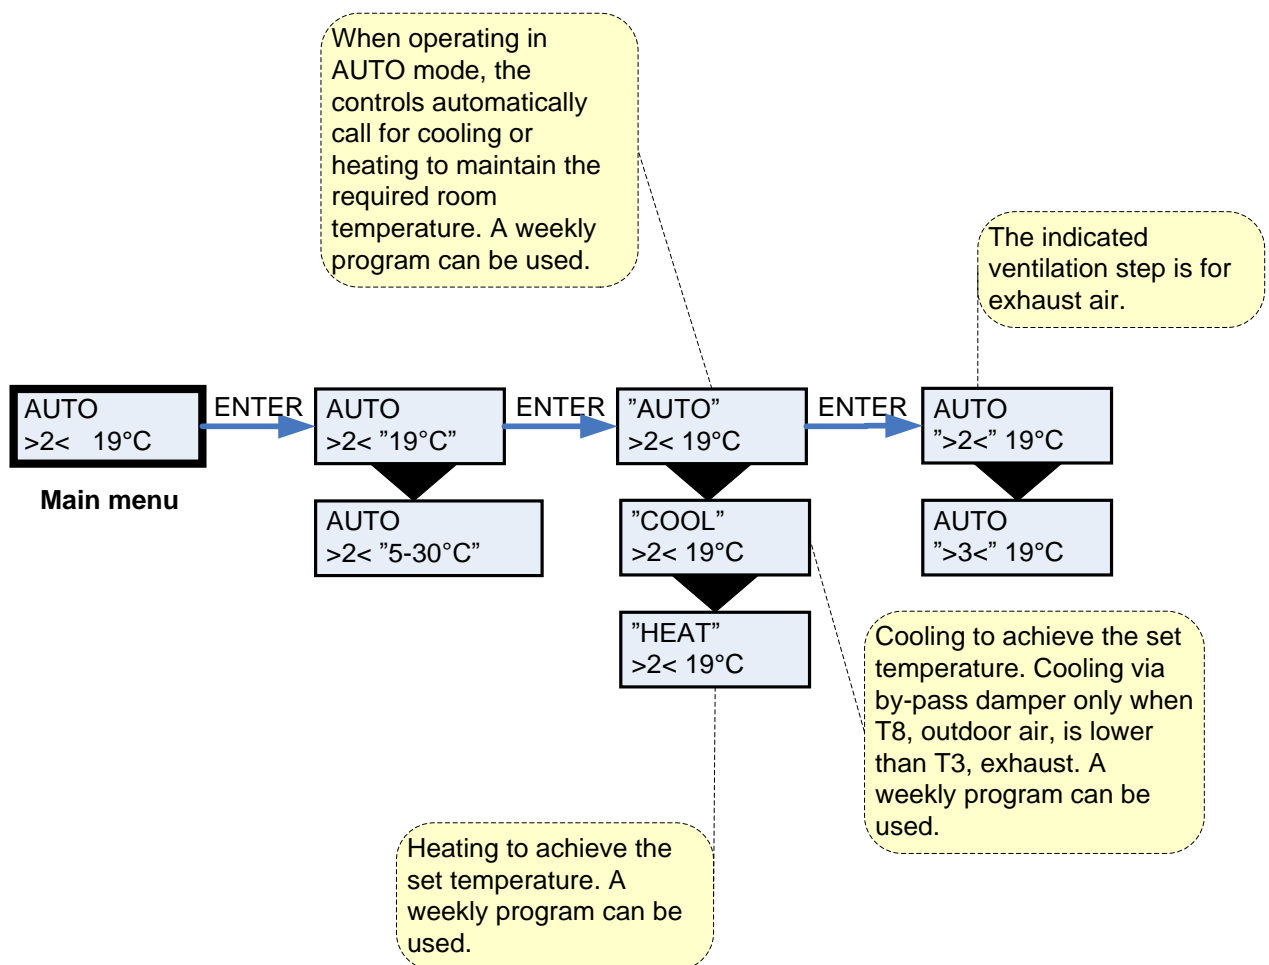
When operating in AUTO mode, the controls automatically call for cooling or heating to maintain the required room temperature. A weekly program can be used.

The indicated ventilation step is for exhaust air.

AUTO
>2< 19°C

Main menu

ENTER

AUTO
>2< ”19°C”

AUTO
>2< ”5-30°C”

ENTER

”AUTO”
>2< 19°C

”COOL”
>2< 19°C

”HEAT”
>2< 19°C

ENTER

AUTO
”>2<” 19°C

AUTO
”>3<” 19°C

Cooling to achieve the set temperature. Cooling via by-pass damper only when T8, outdoor air, is lower than T3, exhaust. A weekly program can be used.

Heating to achieve the set temperature. A weekly program can be used.